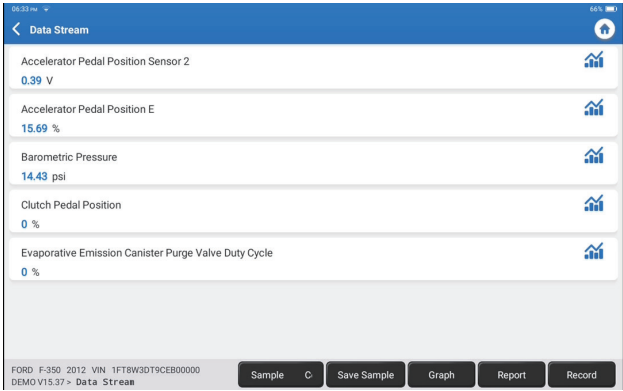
06:33 PM

66%

Data Stream

Accelerator Pedal Position Sensor 2
0.39 V

Accelerator Pedal Position E
15.69 %

Barometric Pressure
14.43 psi

Clutch Pedal Position
0 %

Evaporative Emission Canister Purge Valve Duty Cycle
0 %

FORD F-350 2012 VIN 1FT8W3DT9CEB00000
DEMO V15.37 > Data Stream

Sample C

Save Sample

Graph

Report

Record